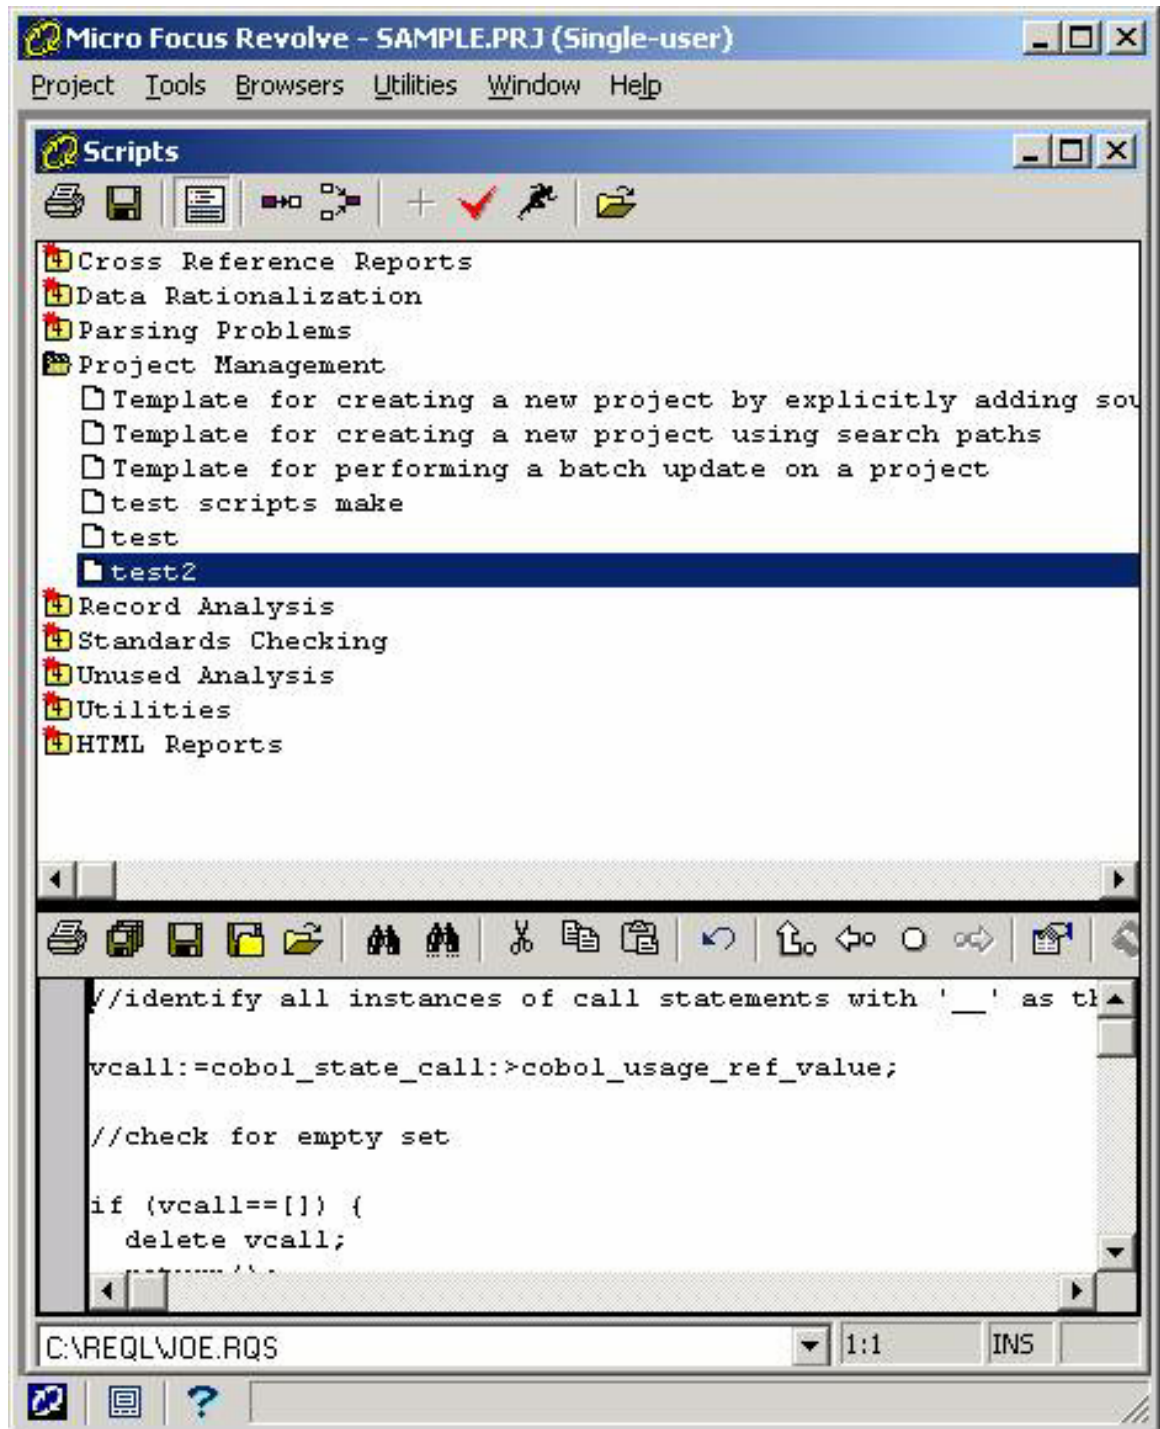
Micro Focus Revolve - SAMPLE.PRJ (Single-user)

Project Tools Browsers Utilities Window Help

Scripts

Cross Reference Reports
Data Rationalization
Parsing Problems
Project Management
Template for creating a new project by explicitly adding so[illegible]
Template for creating a new project using search paths
Template for performing a batch update on a project
test scripts make
test
test2
Record Analysis
Standards Checking
Unused Analysis
Utilities
HTML Reports

//identify all instances of call statements with '__' as t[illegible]

vcall:=cobol_state_call:>cobol_usage_ref_value;

//check for empty set

if (vcall==[]) {
  delete vcall;
  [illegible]

C:\REQL\JOE.RQS
1:1
INS